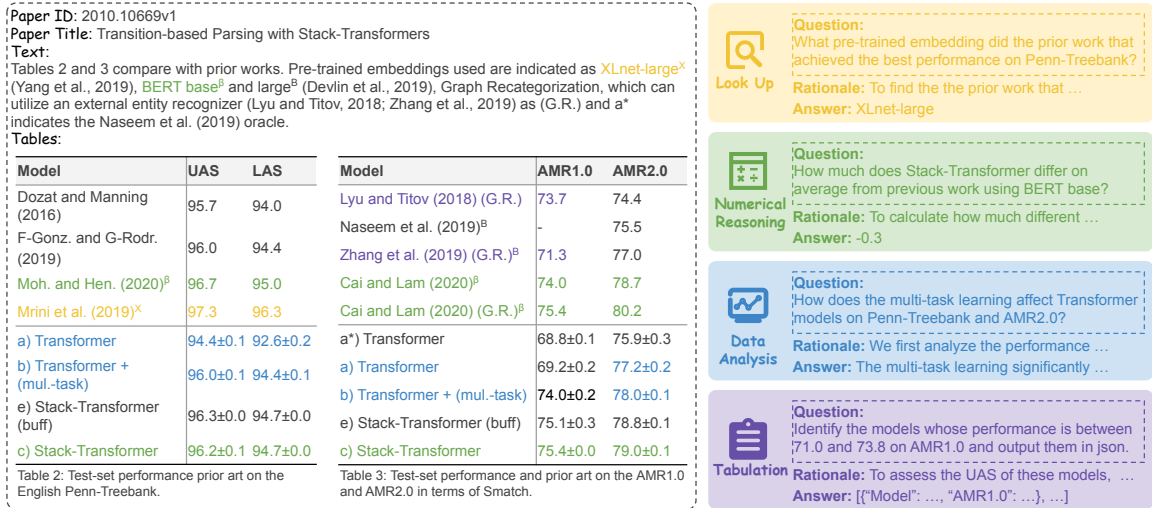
Paper ID: 2010.10669v1
Paper Title: Transition-based Parsing with Stack-Transformers
Text:
Tables 2 and 3 compare with prior works. Pre-trained embeddings used are indicated as XLnet-large$^X$ (Yang et al., 2019), BERT base$^\beta$ and large$^B$ (Devlin et al., 2019), Graph Recategorization, which can utilize an external entity recognizer (Lyu and Titov, 2018; Zhang et al., 2019) as (G.R.) and a* indicates the Naseem et al. (2019) oracle.
Tables:

| Model | UAS | LAS |
|---|---|---|
| Dozat and Manning (2016) | 95.7 | 94.0 |
| F-Gonz. and G-Rodr. (2019) | 96.0 | 94.4 |
| Moh. and Hen. (2020)$^\beta$ | 96.7 | 95.0 |
| Mrini et al. (2019)$^X$ | 97.3 | 96.3 |
| a) Transformer | 94.4±0.1 | 92.6±0.2 |
| b) Transformer + (mul.-task) | 96.0±0.1 | 94.4±0.1 |
| e) Stack-Transformer (buff) | 96.3±0.0 | 94.7±0.0 |
| c) Stack-Transformer | 96.2±0.1 | 94.7±0.0 |

Table 2: Test-set performance prior art on the English Penn-Treebank.

| Model | AMR1.0 | AMR2.0 |
|---|---|---|
| Lyu and Titov (2018) (G.R.) | 73.7 | 74.4 |
| Naseem et al. (2019)$^B$ | - | 75.5 |
| Zhang et al. (2019) (G.R.)$^B$ | 71.3 | 77.0 |
| Cai and Lam (2020)$^\beta$ | 74.0 | 78.7 |
| Cai and Lam (2020) (G.R.)$^\beta$ | 75.4 | 80.2 |
| a*) Transformer | 68.8±0.1 | 75.9±0.3 |
| a) Transformer | 69.2±0.2 | 77.2±0.2 |
| b) Transformer + (mul.-task) | 74.0±0.2 | 78.0±0.1 |
| e) Stack-Transformer (buff) | 75.1±0.3 | 78.8±0.1 |
| c) Stack-Transformer | 75.4±0.0 | 79.0±0.1 |

Table 3: Test-set performance and prior art on the AMR1.0 and AMR2.0 in terms of Smatch.

Look Up
Question:
What pre-trained embedding did the prior work that achieved the best performance on Penn-Treebank?
Rationale: To find the the prior work that …
Answer: XLnet-large

Numerical Reasoning
Question:
How much does Stack-Transformer differ on average from previous work using BERT base?
Rationale: To calculate how much different …
Answer: -0.3

Data Analysis
Question:
How does the multi-task learning affect Transformer models on Penn-Treebank and AMR2.0?
Rationale: We first analyze the performance …
Answer: The multi-task learning significantly …

Tabulation
Question:
Identify the models whose performance is between 71.0 and 73.8 on AMR1.0 and output them in json.
Rationale: To assess the UAS of these models, …
Answer: [{"Model": …, "AMR1.0": …}, …]